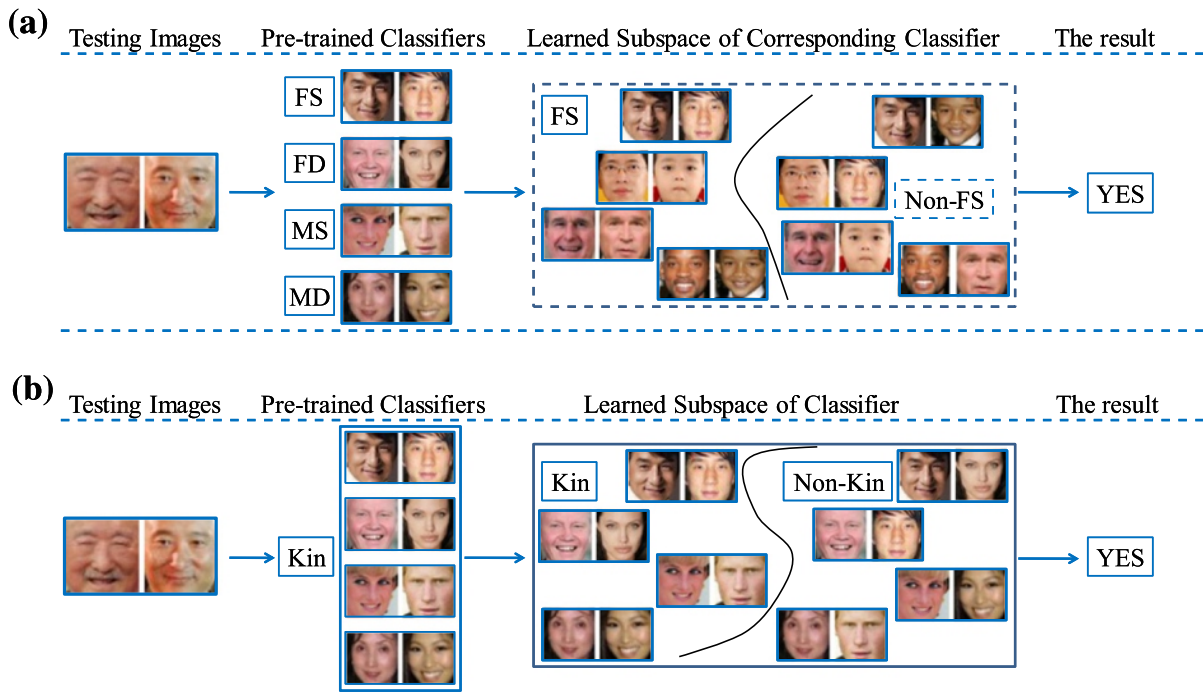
(a)
Testing Images
Pre-trained Classifiers
Learned Subspace of Corresponding Classifier
The result

FS
FD
MS
MD

FS
Non-FS

YES

(b)
Testing Images
Pre-trained Classifiers
Learned Subspace of Classifier
The result

Kin

Kin
Non-Kin

YES